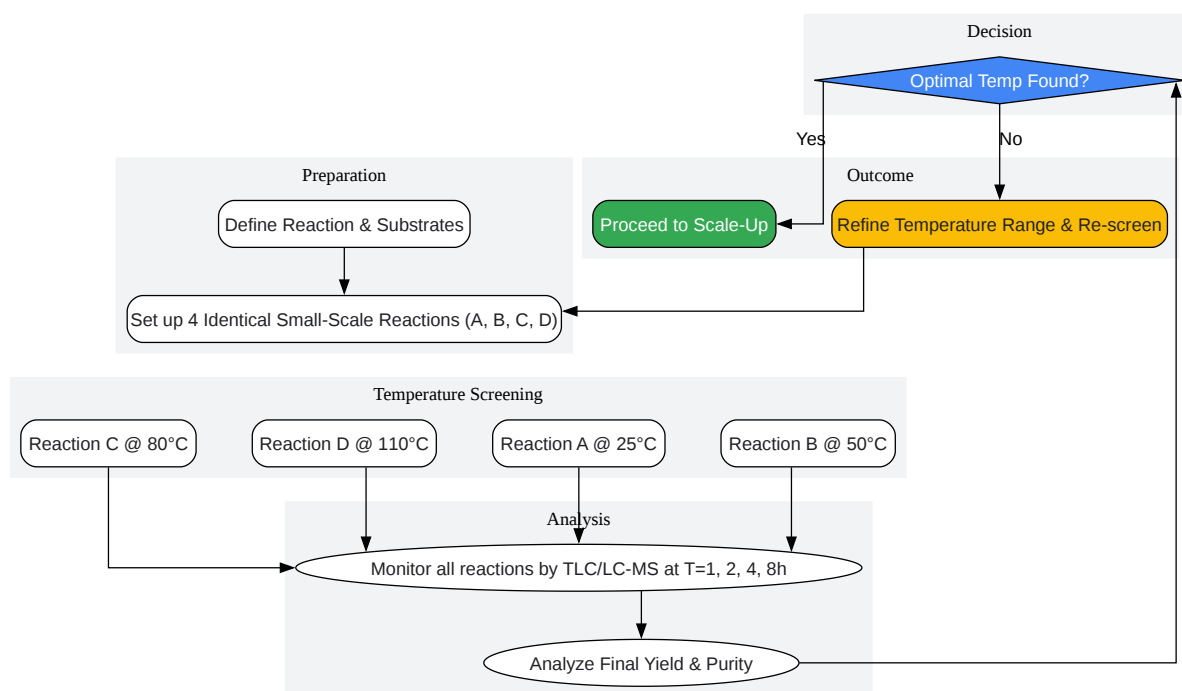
Decision

Optimal Temp Found?

Yes

No

Preparation

Outcome

Define Reaction & Substrates

Proceed to Scale-Up

Refine Temperature Range & Re-screen

Set up 4 Identical Small-Scale Reactions (A, B, C, D)

Temperature Screening

Reaction C @ 80°C

Reaction D @ 110°C

Reaction A @ 25°C

Reaction B @ 50°C

Analysis

Monitor all reactions by TLC/LC-MS at T=1, 2, 4, 8h

Analyze Final Yield & Purity